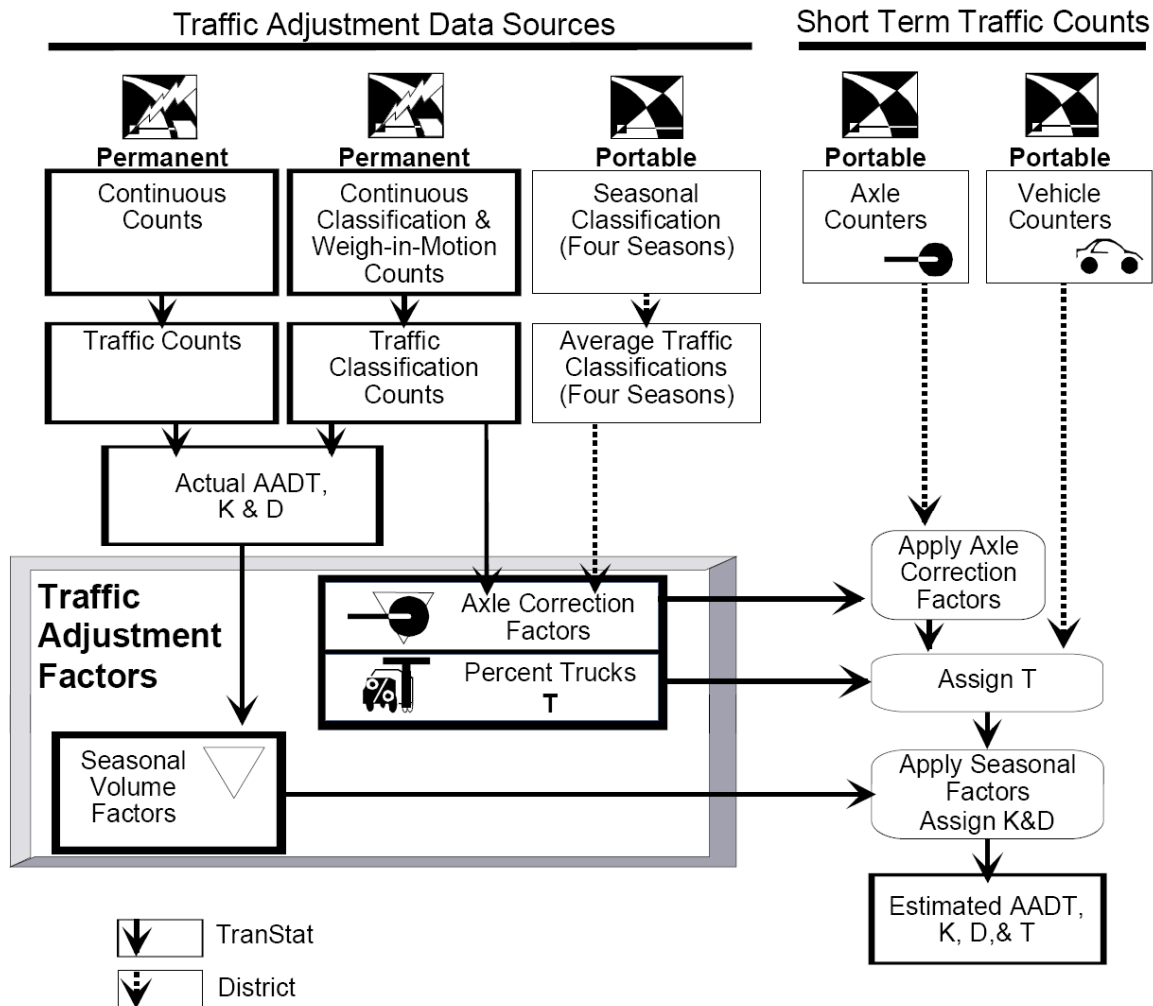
Traffic Adjustment Data Sources

Short Term Traffic Counts

Permanent

Continuous Counts

Permanent

Continuous Classification & Weigh-in-Motion Counts

Portable

Seasonal Classification (Four Seasons)

Portable

Axle Counters

Portable

Vehicle Counters

Traffic Counts

Traffic Classification Counts

Average Traffic Classifications (Four Seasons)

Actual AADT, K & D

Traffic Adjustment Factors

Axle Correction Factors

Percent Trucks T

Seasonal Volume Factors

Apply Axle Correction Factors

Assign T

Apply Seasonal Factors Assign K&D

Estimated AADT, K, D,& T

TranStat

District